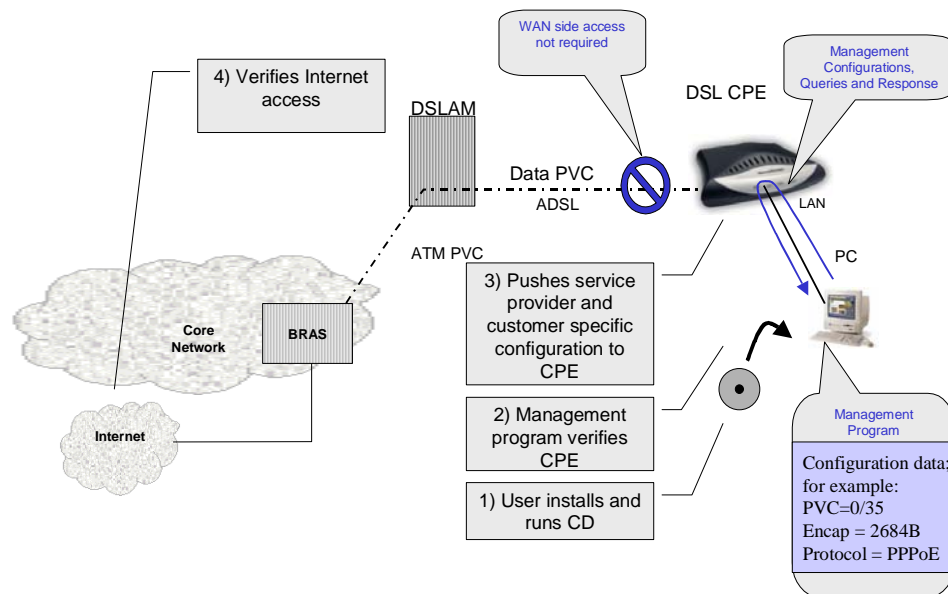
WAN side access not required

Management Configurations, Queries and Response

4) Verifies Internet access

DSLAM

DSL CPE

Data PVC

ADSL

LAN

ATM PVC

PC

3) Pushes service provider and customer specific configuration to CPE

Core Network

BRAS

2) Management program verifies CPE

Internet

1) User installs and runs CD

Management Program

Configuration data; for example:
PVC=0/35
Encap = 2684B
Protocol = PPPoE